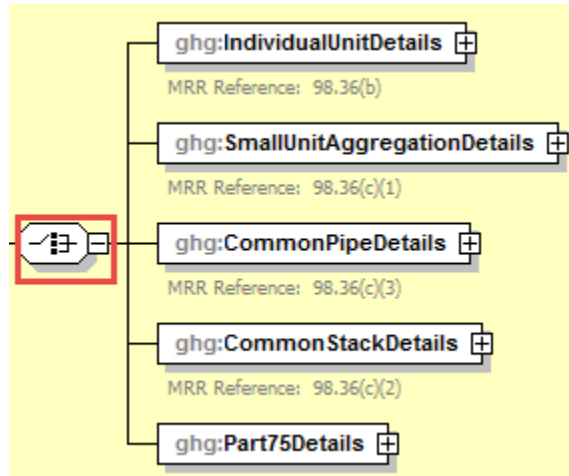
ghg:IndividualUnitDetails

MRR Reference: 98.36(b)

ghg:SmallUnitAggregationDetails

MRR Reference: 98.36(c)(1)

ghg:CommonPipeDetails

MRR Reference: 98.36(c)(3)

ghg:CommonStackDetails

MRR Reference: 98.36(c)(2)

ghg:Part75Details